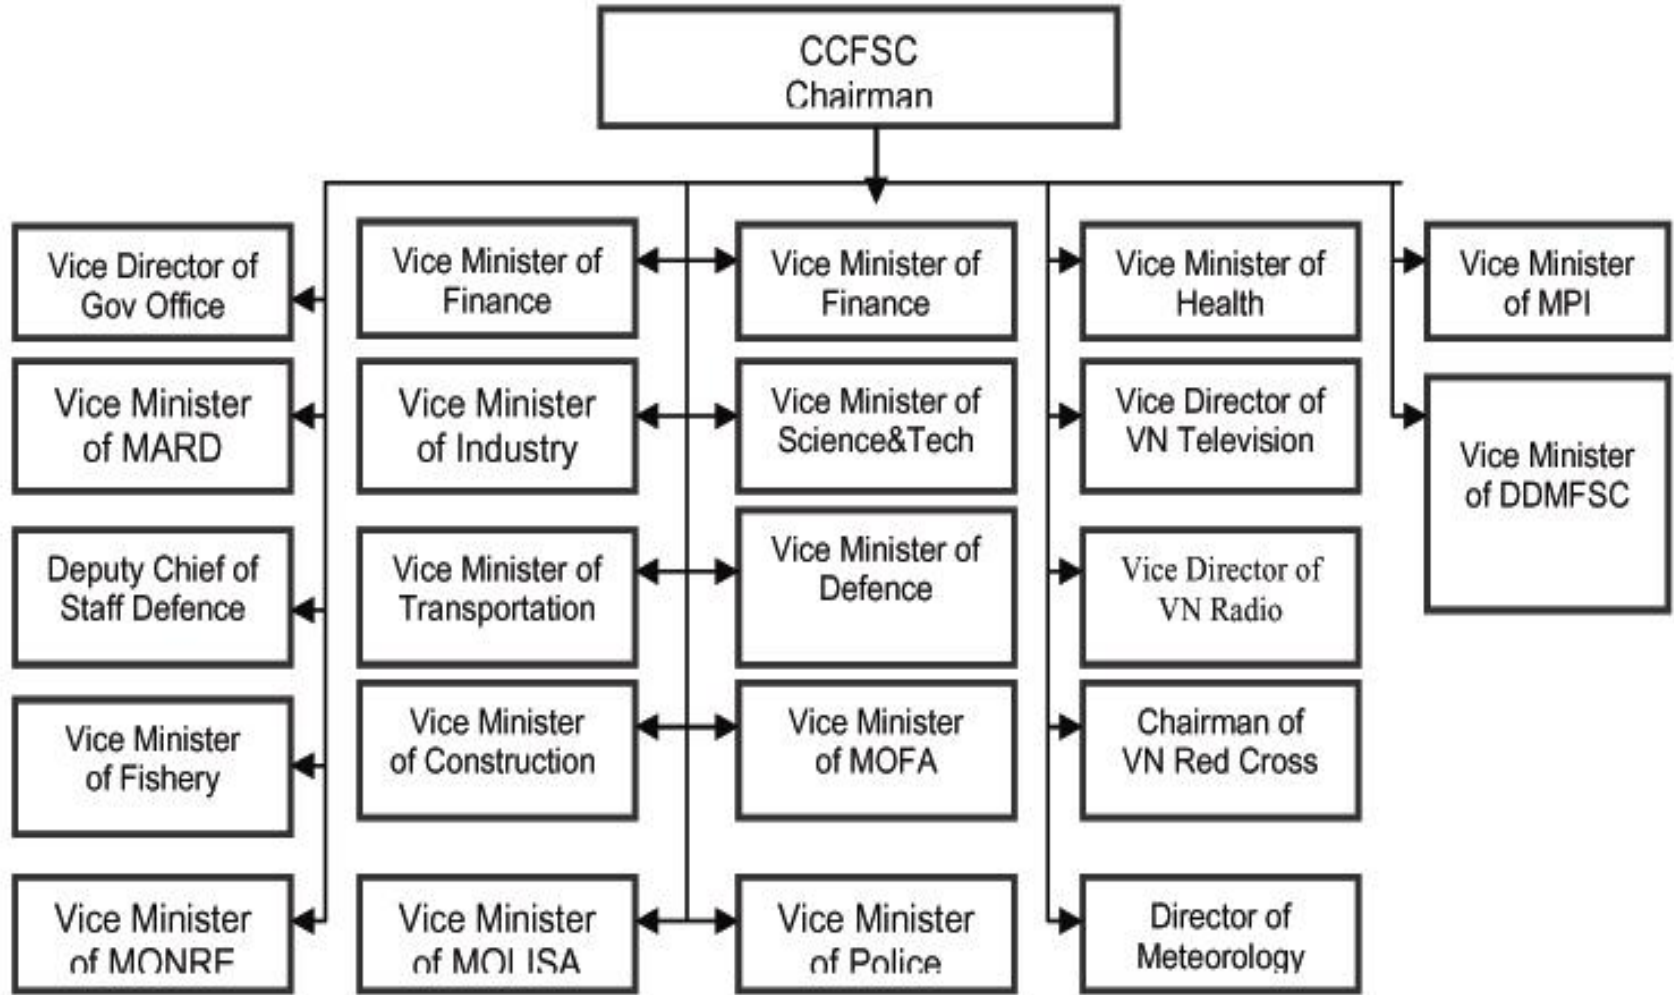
CCFSC
Chairman

Vice Director of Gov Office

Vice Minister of MARD

Deputy Chief of Staff Defence

Vice Minister of Fishery

Vice Minister of MONRE

Vice Minister of Finance

Vice Minister of Industry

Vice Minister of Transportation

Vice Minister of Construction

Vice Minister of MOLISA

Vice Minister of Finance

Vice Minister of Science&Tech

Vice Minister of Defence

Vice Minister of MOFA

Vice Minister of Police

Vice Minister of Health

Vice Director of VN Television

Vice Director of VN Radio

Chairman of VN Red Cross

Director of Meteorology

Vice Minister of MPI

Vice Minister of DDMFSC